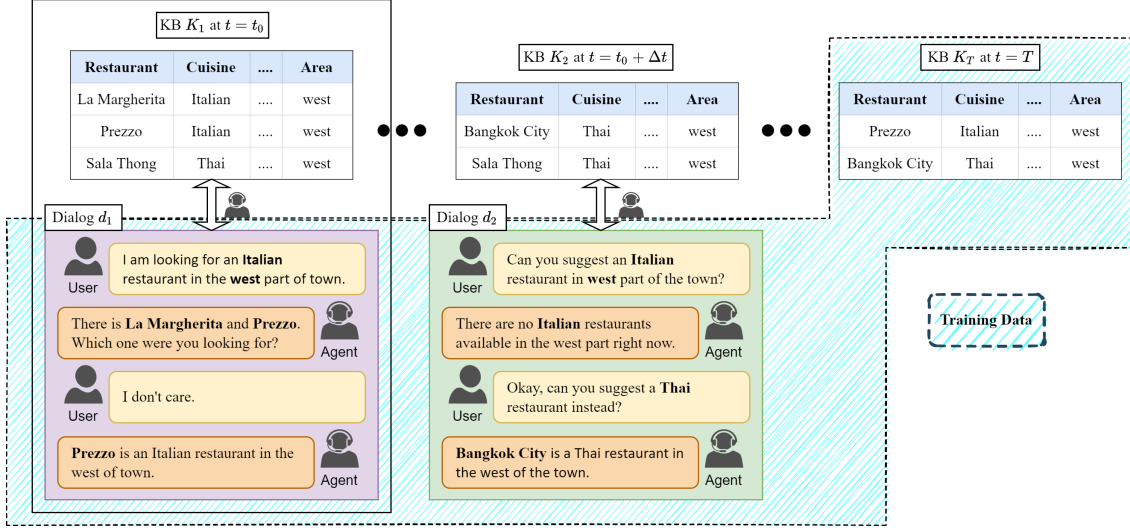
KB $K_1$ at $t = t_0$

| Restaurant | Cuisine | .... | Area |
|---|---|---|---|
| La Margherita | Italian | .... | west |
| Prezzo | Italian | .... | west |
| Sala Thong | Thai | .... | west |

KB $K_2$ at $t = t_0 + \Delta t$

| Restaurant | Cuisine | .... | Area |
|---|---|---|---|
| Bangkok City | Thai | .... | west |
| Sala Thong | Thai | .... | west |

KB $K_T$ at $t = T$

| Restaurant | Cuisine | .... | Area |
|---|---|---|---|
| Prezzo | Italian | .... | west |
| Bangkok City | Thai | .... | west |

Dialog $d_1$

User
I am looking for an Italian restaurant in the west part of town.

There is La Margherita and Prezzo. Which one were you looking for?
Agent

User
I don't care.

Prezzo is an Italian restaurant in the west of town.
Agent

Dialog $d_2$

User
Can you suggest an Italian restaurant in west part of the town?

There are no Italian restaurants available in the west part right now.
Agent

User
Okay, can you suggest a Thai restaurant instead?

Bangkok City is a Thai restaurant in the west of the town.
Agent

Training Data